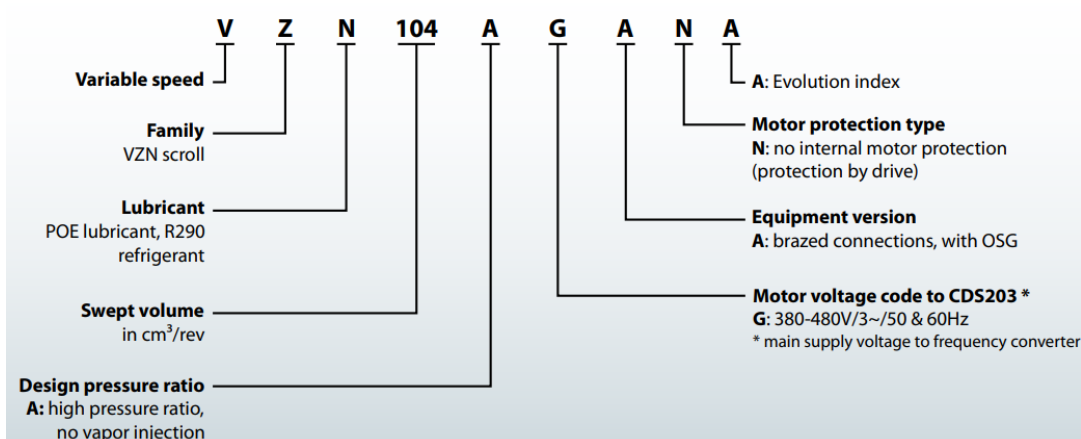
V Z N 104 A G A N A

Variable speed

Family
VZN scroll

Lubricant
POE lubricant, R290 refrigerant

Swept volume
in $cm^3$/rev

Design pressure ratio
A: high pressure ratio, no vapor injection

A: Evolution index

Motor protection type
N: no internal motor protection (protection by drive)

Equipment version
A: brazed connections, with OSG

Motor voltage code to CDS203 *
G: 380-480V/3~/50 & 60Hz
* main supply voltage to frequency converter